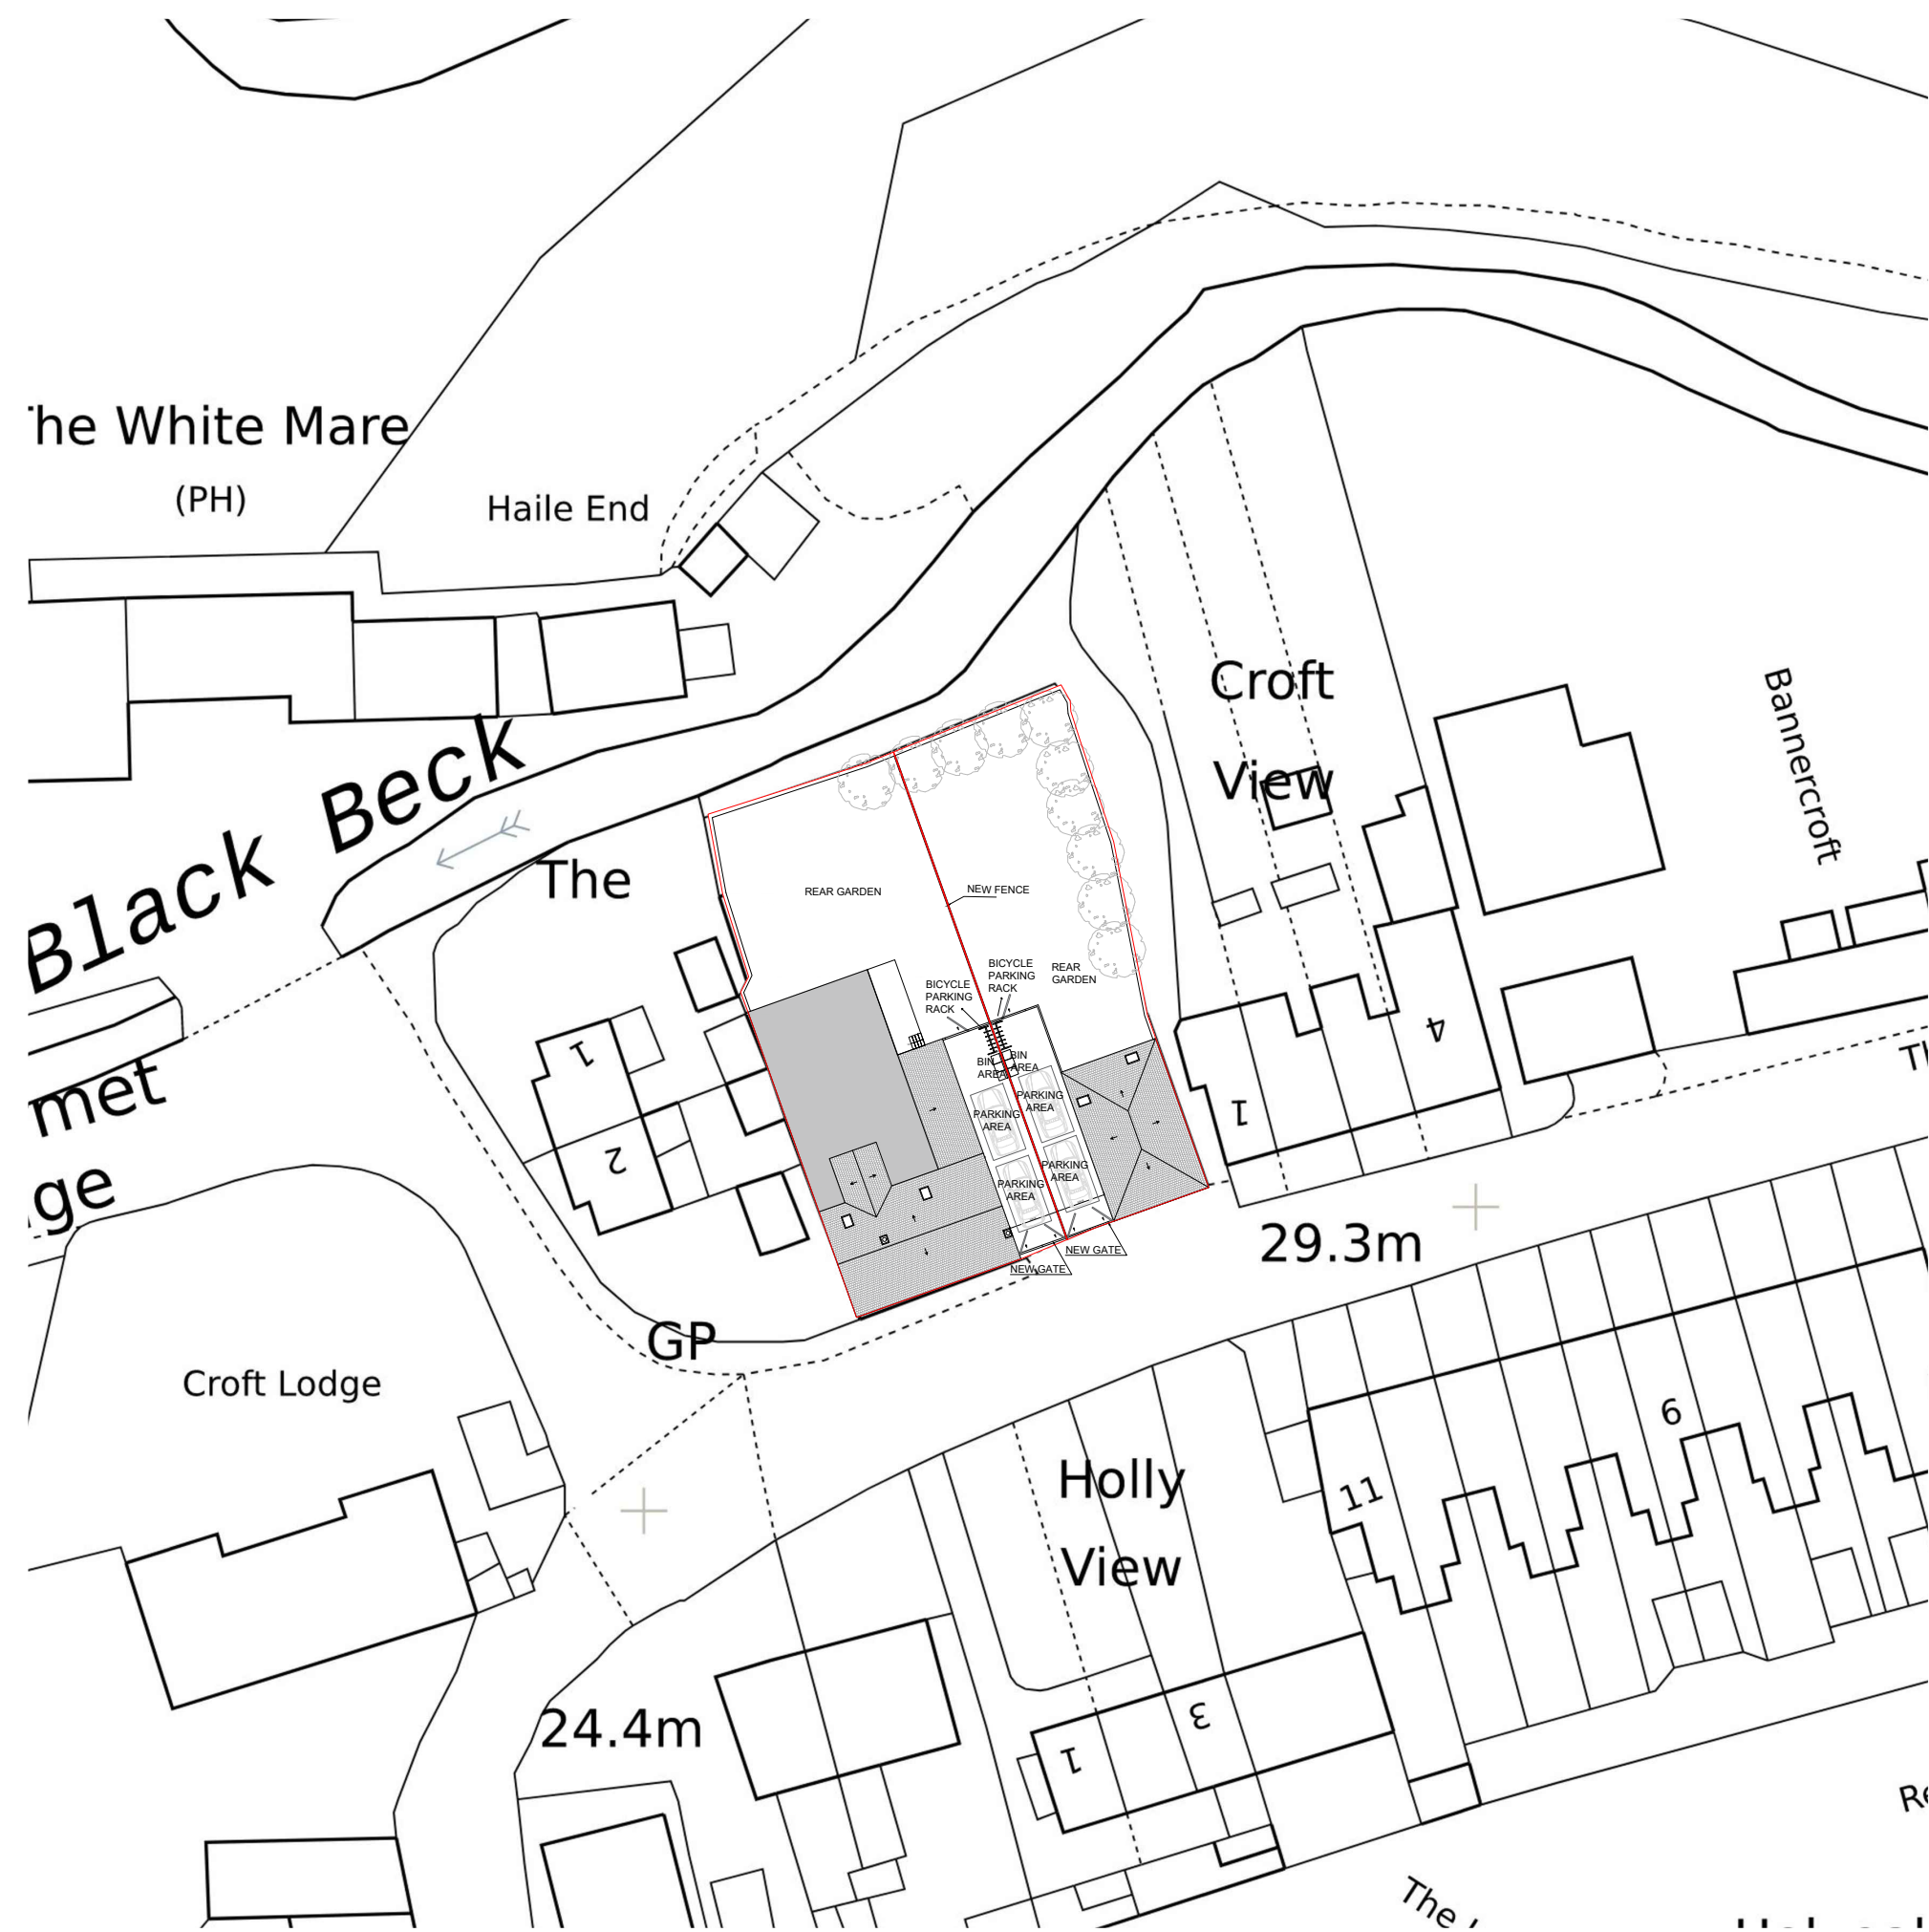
'he White Mare
(PH)
Haile End
Black Beck
The
met
ge
Croft
View
Bannercroft
REAR GARDEN
NEW FENCE
BICYCLE PARKING RACK
BICYCLE PARKING RACK
REAR GARDEN
BIN AREA
BIN AREA
PARKING AREA
PARKING AREA
PARKING AREA
PARKING AREA
NEW GATE
NEW GATE
1
2
1
4
Th
29.3m
GP
Croft Lodge
Holly
View
6
11
24.4m
1
3
Re
The